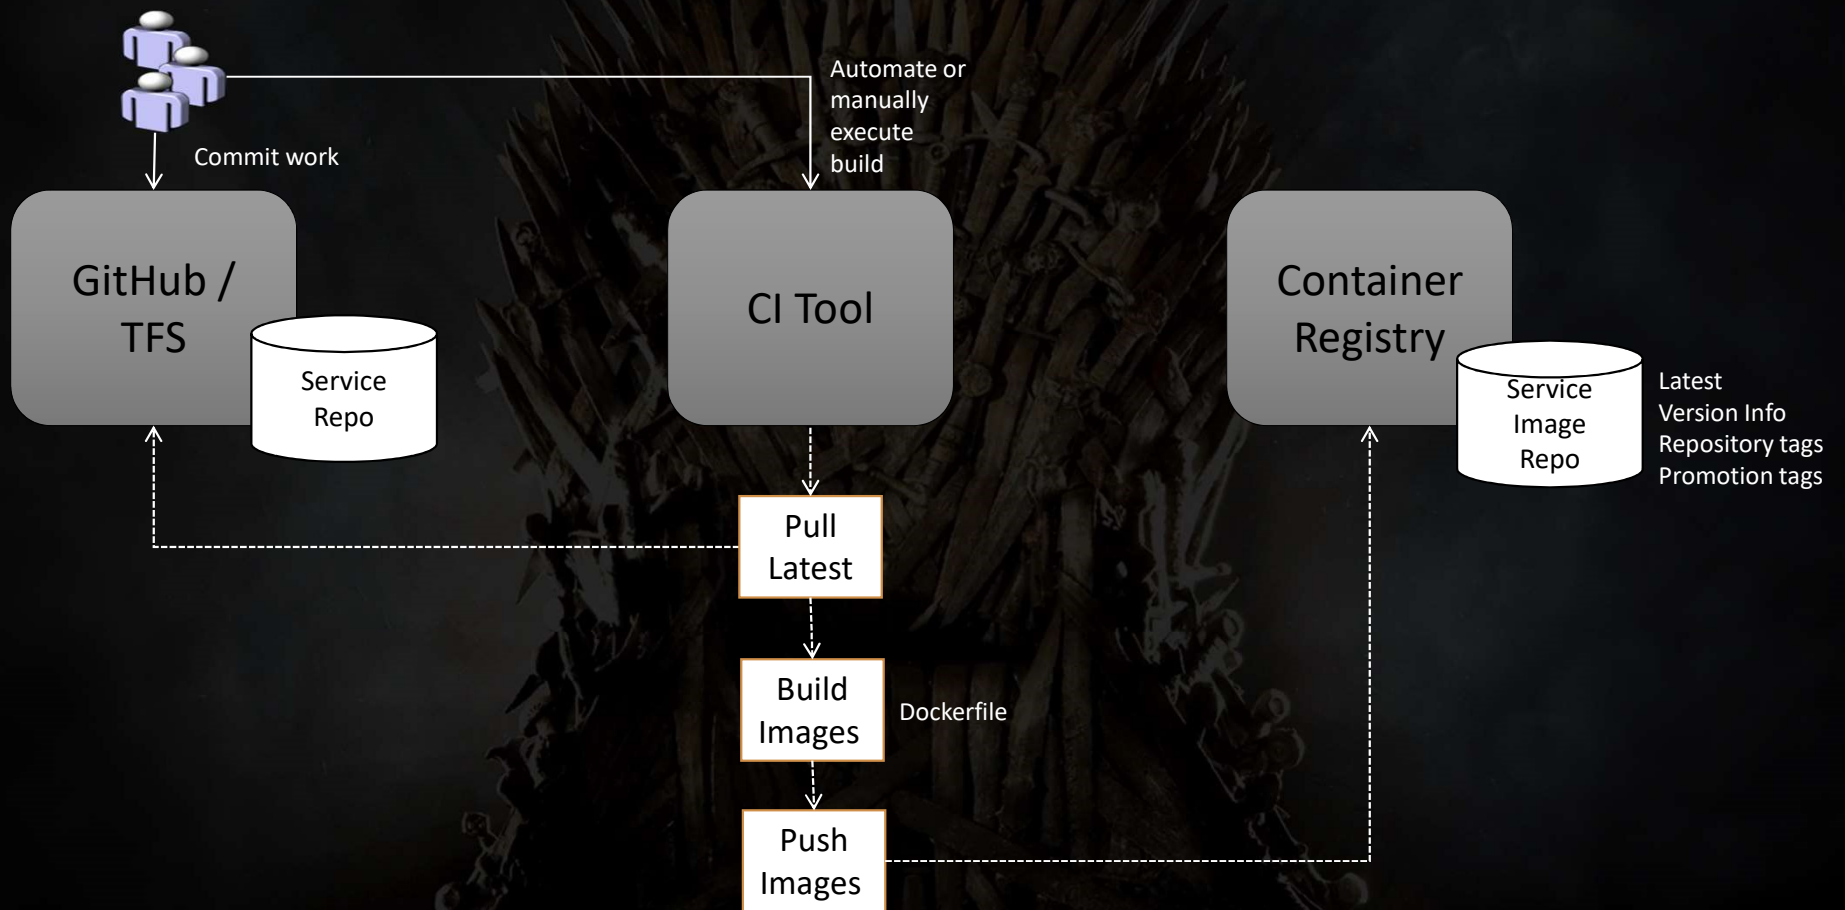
Commit work

Automate or manually execute build

GitHub / TFS

Service Repo

CI Tool

Container Registry

Service Image Repo

Latest
Version Info
Repository tags
Promotion tags

Pull Latest

Build Images

Dockerfile

Push Images